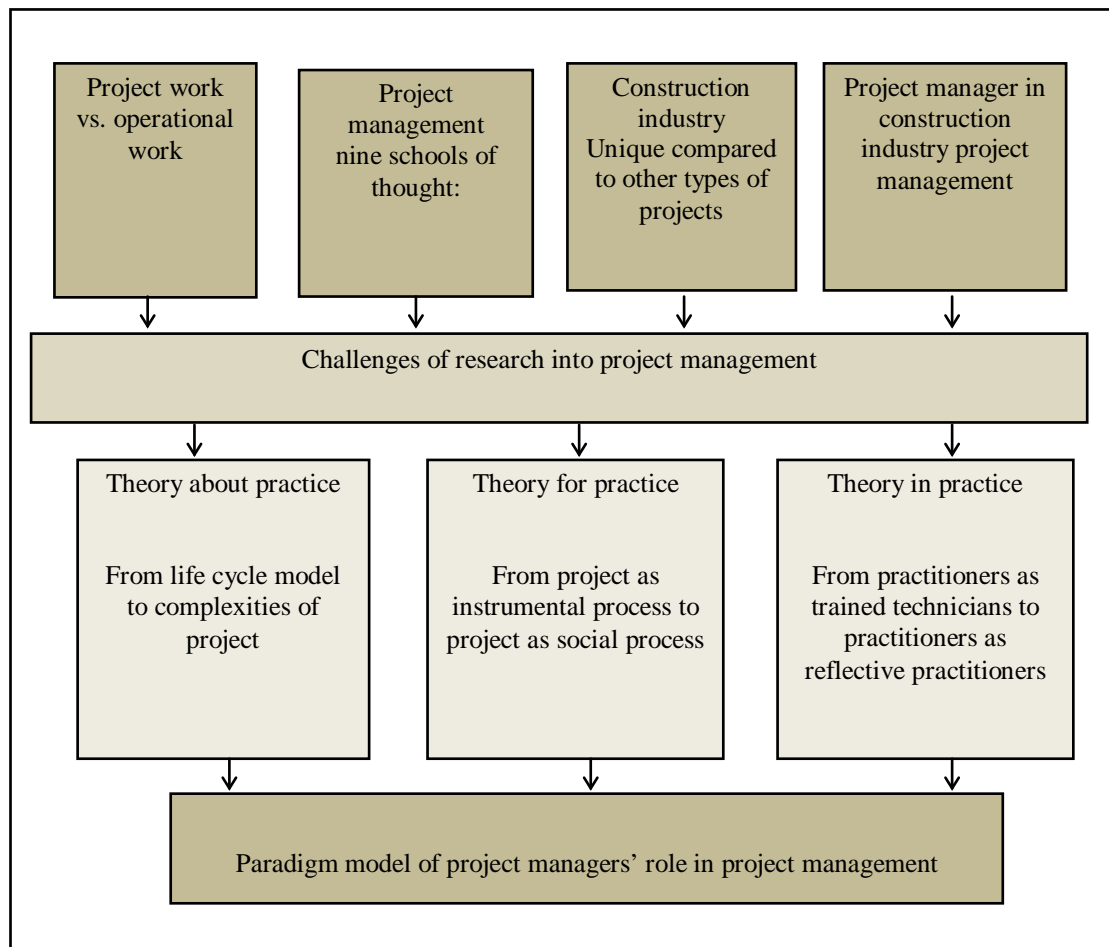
Project work vs. operational work

Project management nine schools of thought:

Construction industry Unique compared to other types of projects

Project manager in construction industry project management

Challenges of research into project management

Theory about practice

From life cycle model to complexities of project

Theory for practice

From project as instrumental process to project as social process

Theory in practice

From practitioners as trained technicians to practitioners as reflective practitioners

Paradigm model of project managers' role in project management